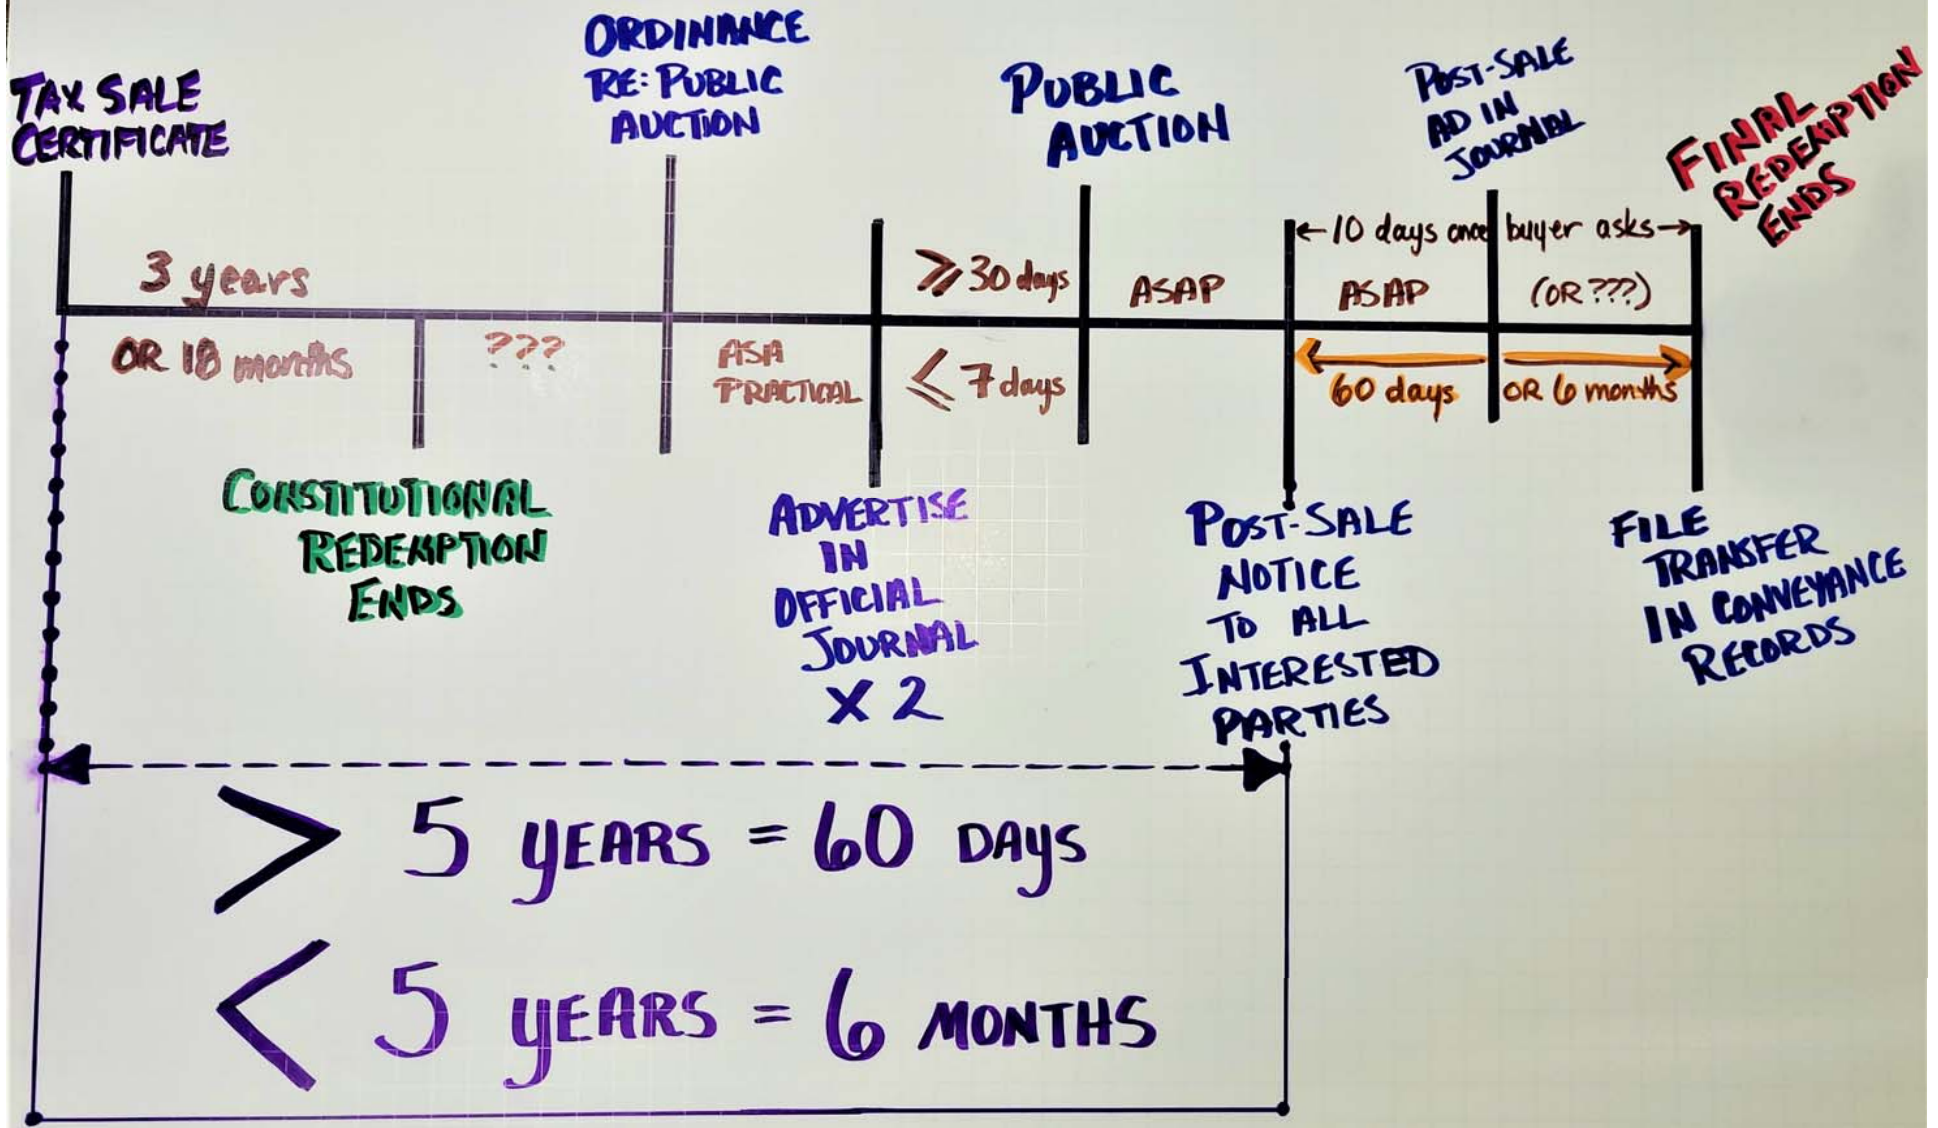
TAX SALE CERTIFICATE

ORDINANCE RE: PUBLIC AUCTION

PUBLIC AUCTION

POST-SALE AD IN JOURNAL

FINAL REDEMPTION ENDS

3 years

OR 18 months

???

ASA PRACTICAL

$\geq$ 30 days

$\leq$ 7 days

ASAP

← 10 days once buyer asks →

ASAP

(OR ???)

60 days

OR 6 months

CONSTITUTIONAL REDEMPTION ENDS

ADVERTISE IN OFFICIAL JOURNAL X 2

POST-SALE NOTICE TO ALL INTERESTED PARTIES

FILE TRANSFER IN CONVEYANCE RECORDS

> 5 YEARS = 60 DAYS

< 5 YEARS = 6 MONTHS